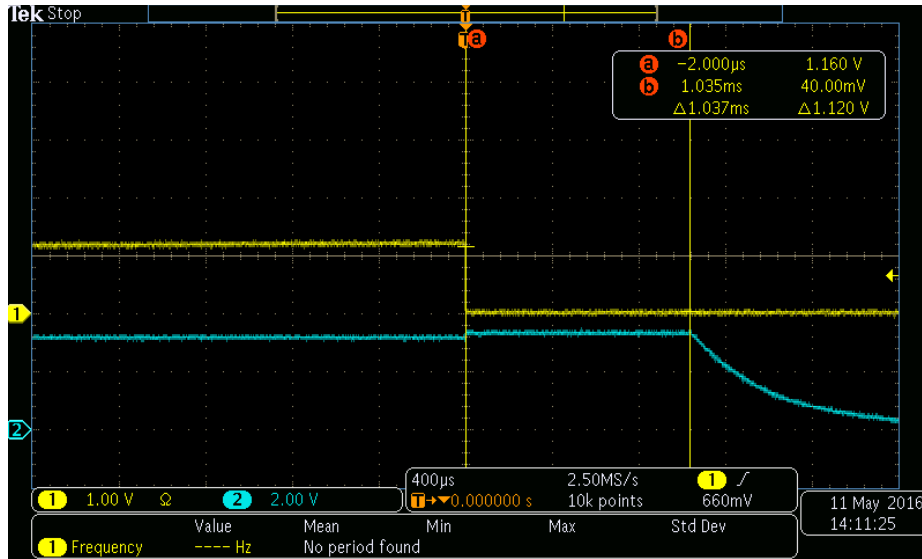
Tek Stop

a b

a −2.000µs 1.160 V
b 1.035ms 40.00mV
Δ1.037ms Δ1.120 V

1

2

1 1.00 V Ω 2 2.00 V

400µs 2.50MS/s 1 ∫
T→▼0.000000 s 10k points 660mV

11 May 2016
14:11:25

Value Mean Min Max Std Dev
1 Frequency ---- Hz No period found